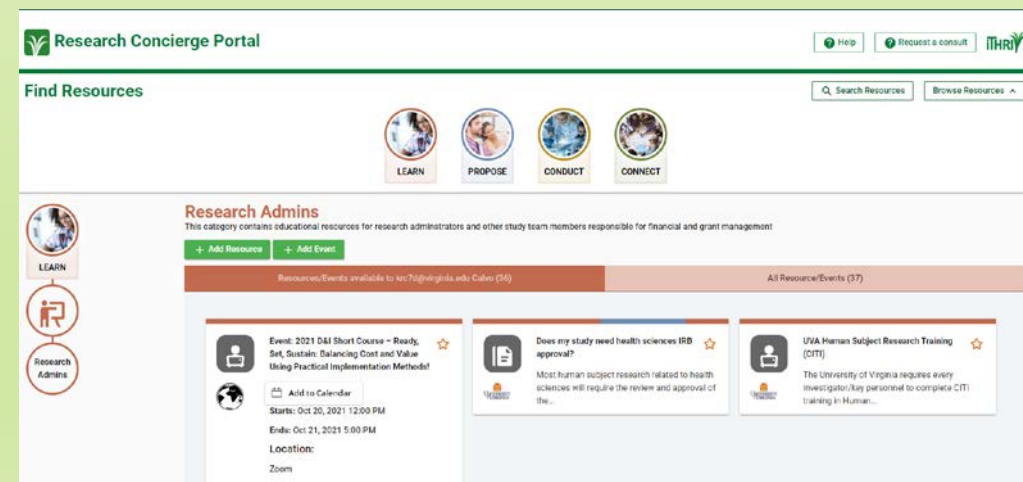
Research Concierge Portal

Help   Request a consult   iTHRIV

Find Resources

Search Resources   Browse Resources

LEARN   PROPOSE   CONDUCT   CONNECT

LEARN

Research Admins

Research Admins
This category contains educational resources for research administrators and other study team members responsible for financial and grant management

+ Add Resource   + Add Event

Resources/Events available to krc7d@virginia.edu Calvo (36)   All Resource/Events (37)

Event: 2021 D&I Short Course – Ready, Set, Sustain: Balancing Cost and Value Using Practical Implementation Methods!

Add to Calendar

Starts: Oct 20, 2021 12:00 PM

Ends: Oct 21, 2021 5:00 PM

Location:

Zoom

Does my study need health sciences IRB approval?

Most human subject research related to health sciences will require the review and approval of the...

UVA Human Subject Research Training (CITI)

The University of Virginia requires every investigator/key personnel to complete CITI training in Human...